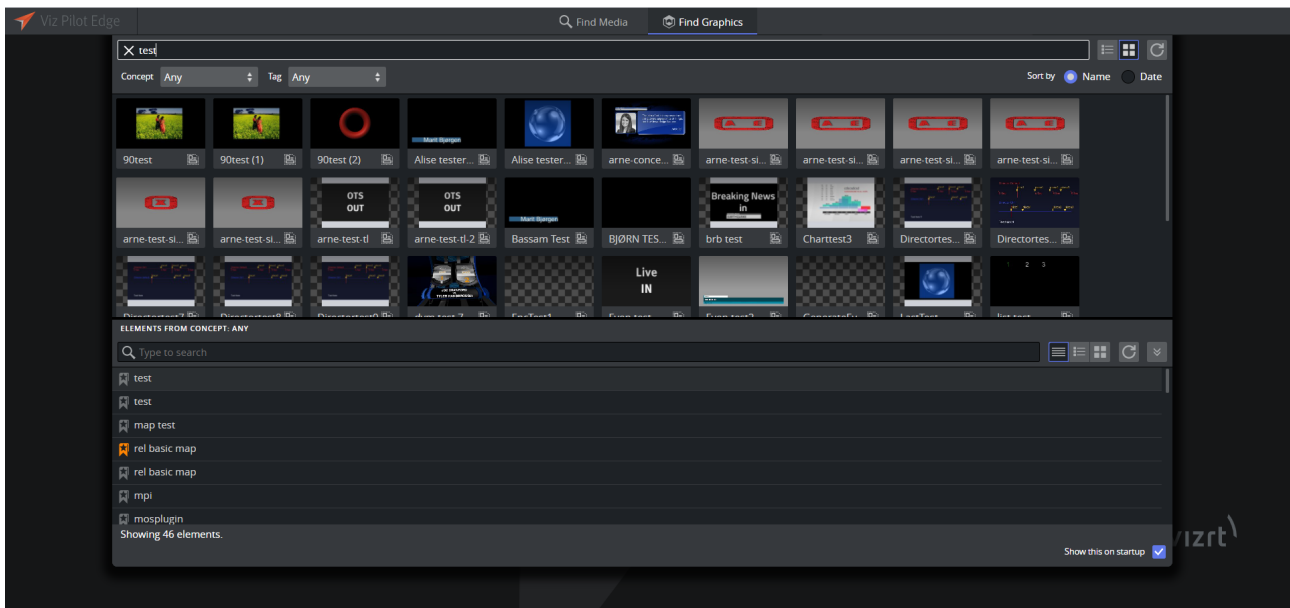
Viz Pilot Edge

Find Media

Find Graphics

test

Concept Any

Tag Any

Sort by Name Date

90test

90test (1)

90test (2)

Marit Bjørgen

Alise tester...

Alise tester...

arne-conce...

arne-test-si...

arne-test-si...

arne-test-si...

arne-test-si...

arne-test-si...

arne-test-si...

OTS OUT

arne-test-tl

OTS OUT

arne-test-tl-2

Marit Bjørgen

Bassam Test

BJØRN TES...

Breaking News in

brb test

Charttest3

Directortes...

Directortes...

Live IN

1 2 3

ELEMENTS FROM CONCEPT: ANY

Type to search

test

test

map test

rel basic map

rel basic map

mpi

mosplugin

Showing 46 elements.

Show this on startup

vizrt